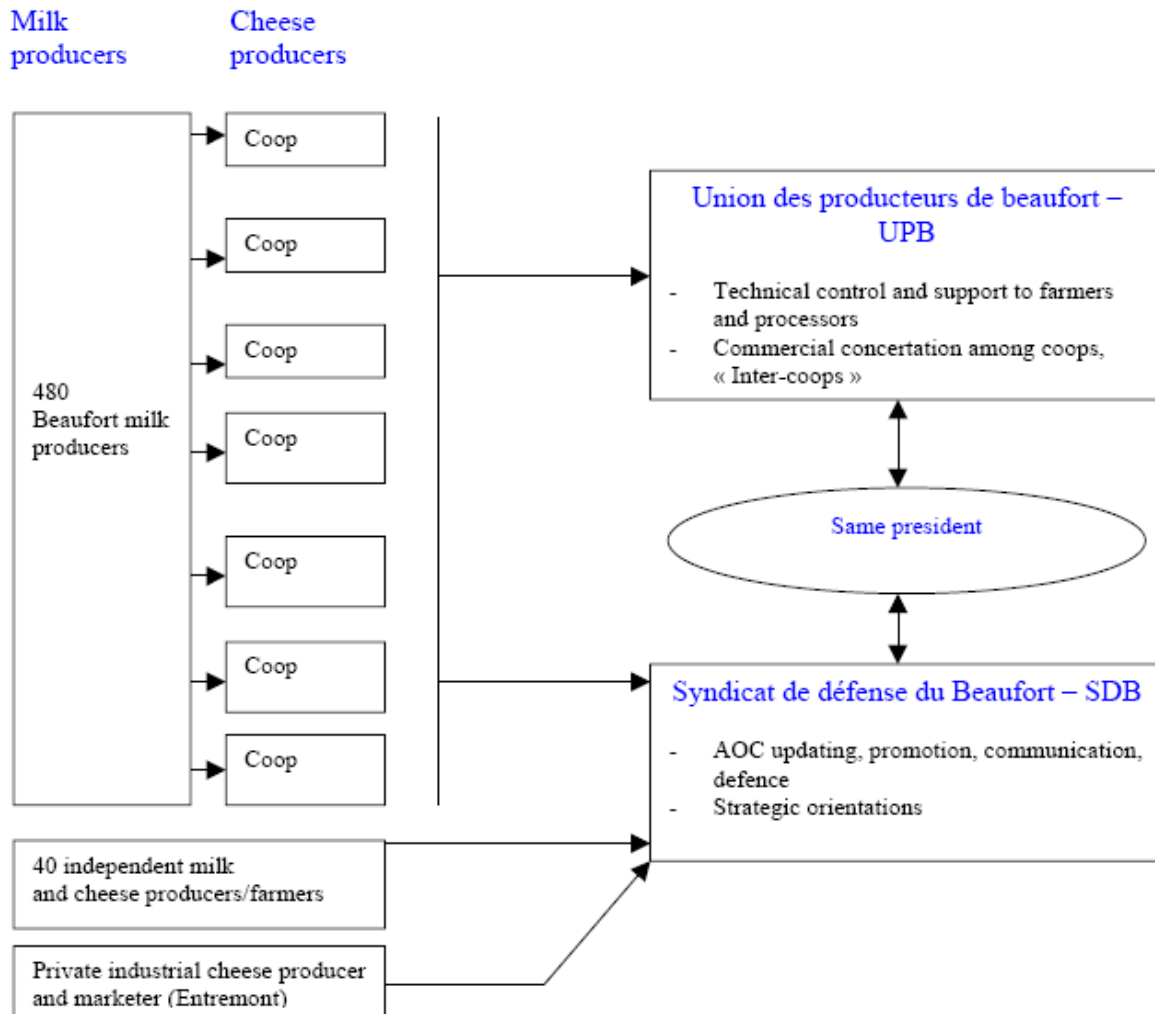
Milk producers

Cheese producers

480 Beaufort milk producers

Coop

Coop

Coop

Coop

Coop

Coop

Coop

Union des producteurs de beaufort – UPB

- Technical control and support to farmers and processors
- Commercial concertation among coops, « Inter-coops »

Same president

Syndicat de défense du Beaufort – SDB

- AOC updating, promotion, communication, defence
- Strategic orientations

40 independent milk and cheese producers/farmers

Private industrial cheese producer and marketer (Entremont)